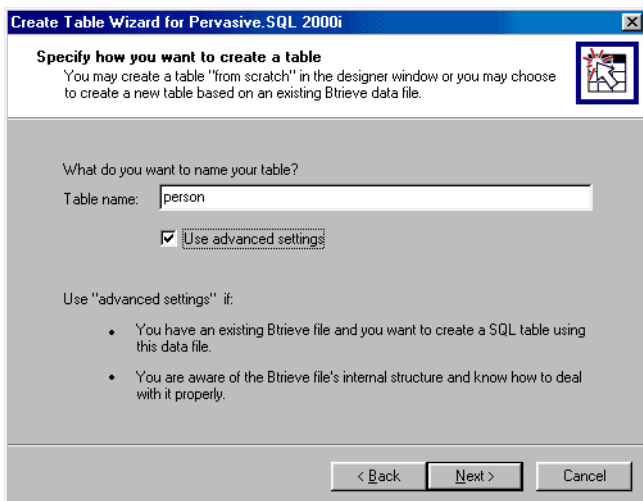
Create Table Wizard for Pervasive.SQL 2000i

Specify how you want to create a table
You may create a table "from scratch" in the designer window or you may choose to create a new table based on an existing Btrieve data file.

What do you want to name your table?

Table name: person

Use advanced settings

Use "advanced settings" if:

- You have an existing Btrieve file and you want to create a SQL table using this data file.
- You are aware of the Btrieve file's internal structure and know how to deal with it properly.

< Back   Next >   Cancel